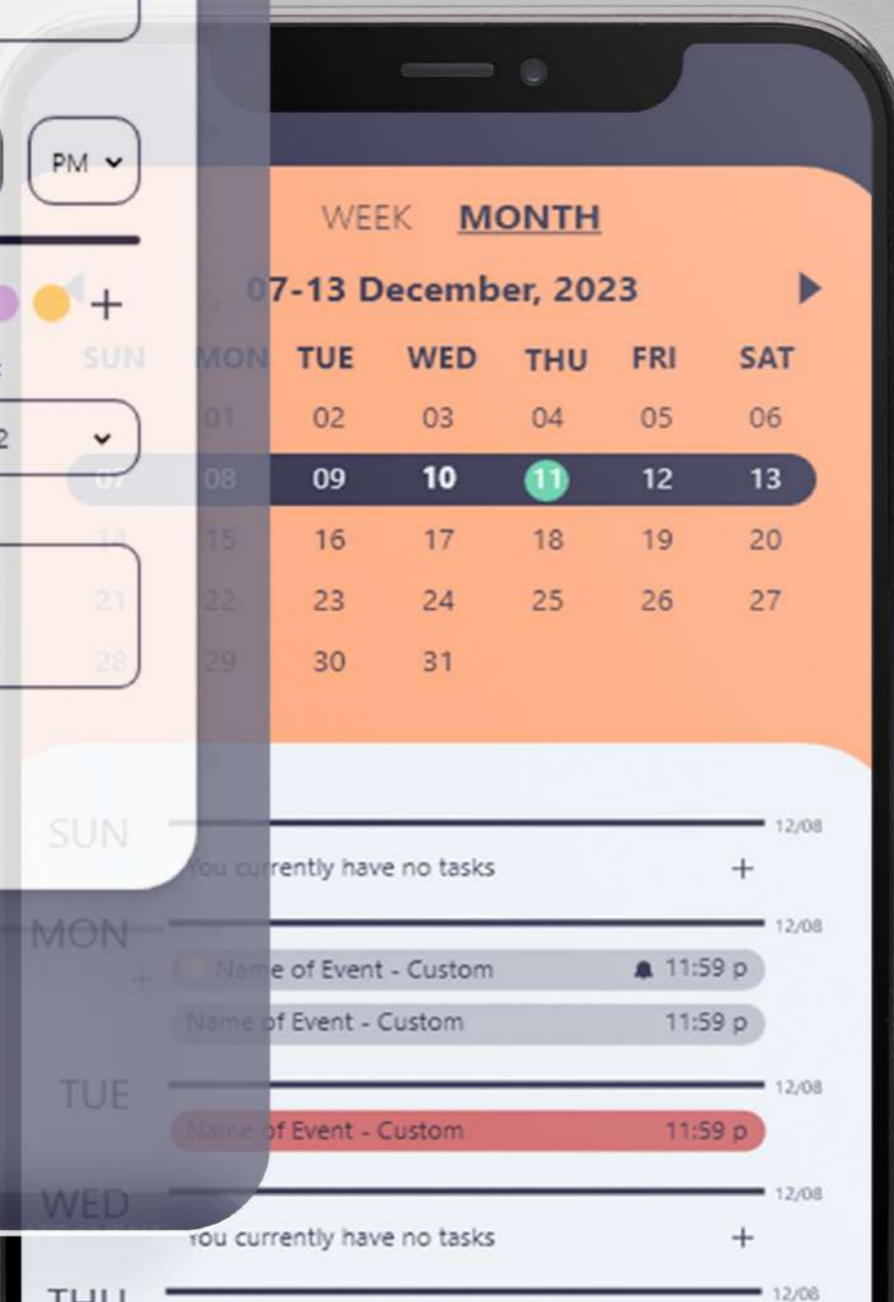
PM

WEEK MONTH

07-13 December, 2023

| SUN | MON | TUE | WED | THU | FRI | SAT |
|---|---|---|---|---|---|---|
| | 01 | 02 | 03 | 04 | 05 | 06 |
| 07 | 08 | 09 | 10 | 11 | 12 | 13 |
| 14 | 15 | 16 | 17 | 18 | 19 | 20 |
| 21 | 22 | 23 | 24 | 25 | 26 | 27 |
| 28 | 29 | 30 | 31 | | | |

SUN 12/08
You currently have no tasks +

MON 12/08
Name of Event - Custom 11:59 p
Name of Event - Custom 11:59 p

TUE 12/08
Name of Event - Custom 11:59 p

WED 12/08
You currently have no tasks +

THU 12/08